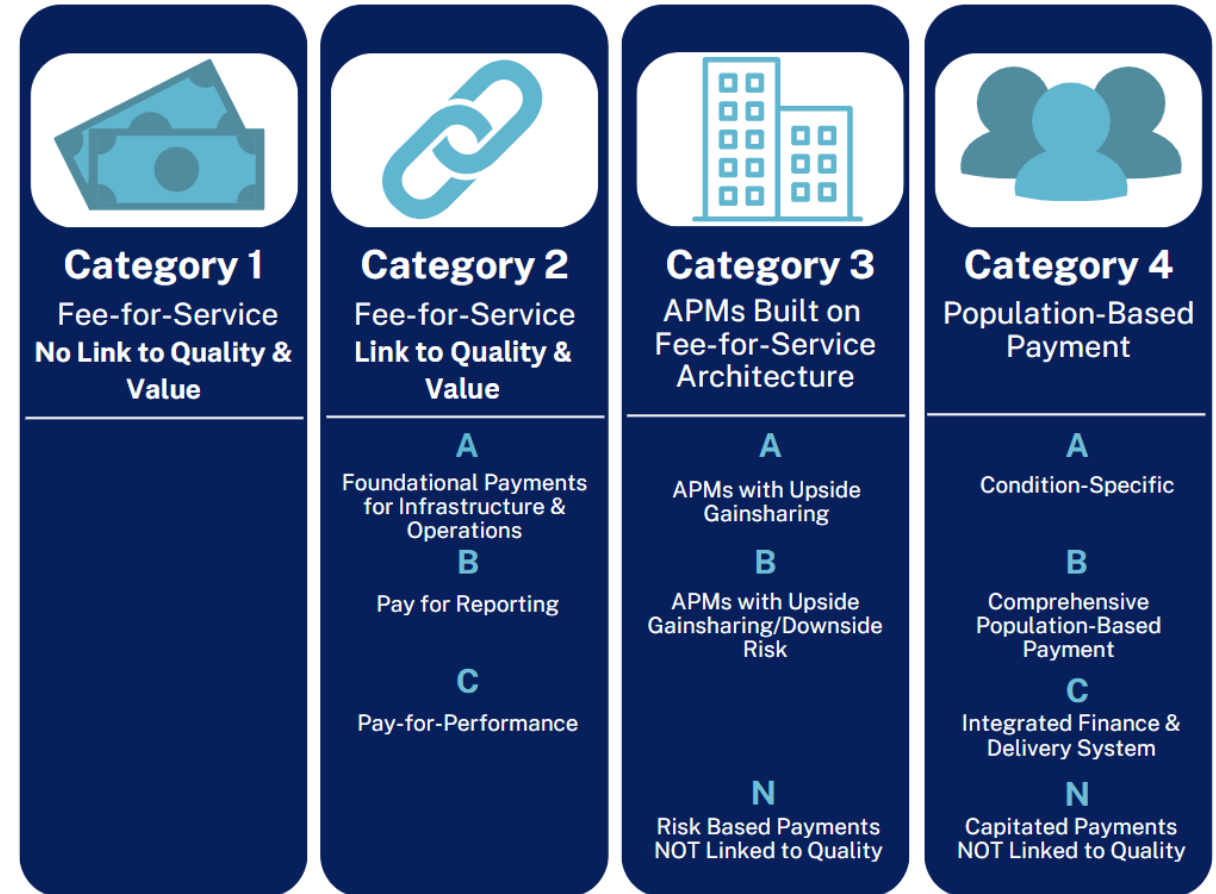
Category 1
Fee-for-Service
No Link to Quality & Value

Category 2
Fee-for-Service
Link to Quality & Value

A
Foundational Payments for Infrastructure & Operations

B
Pay for Reporting

C
Pay-for-Performance

Category 3
APMs Built on Fee-for-Service Architecture

A
APMs with Upside Gainsharing

B
APMs with Upside Gainsharing/Downside Risk

N
Risk Based Payments NOT Linked to Quality

Category 4
Population-Based Payment

A
Condition-Specific

B
Comprehensive Population-Based Payment

C
Integrated Finance & Delivery System

N
Capitated Payments NOT Linked to Quality